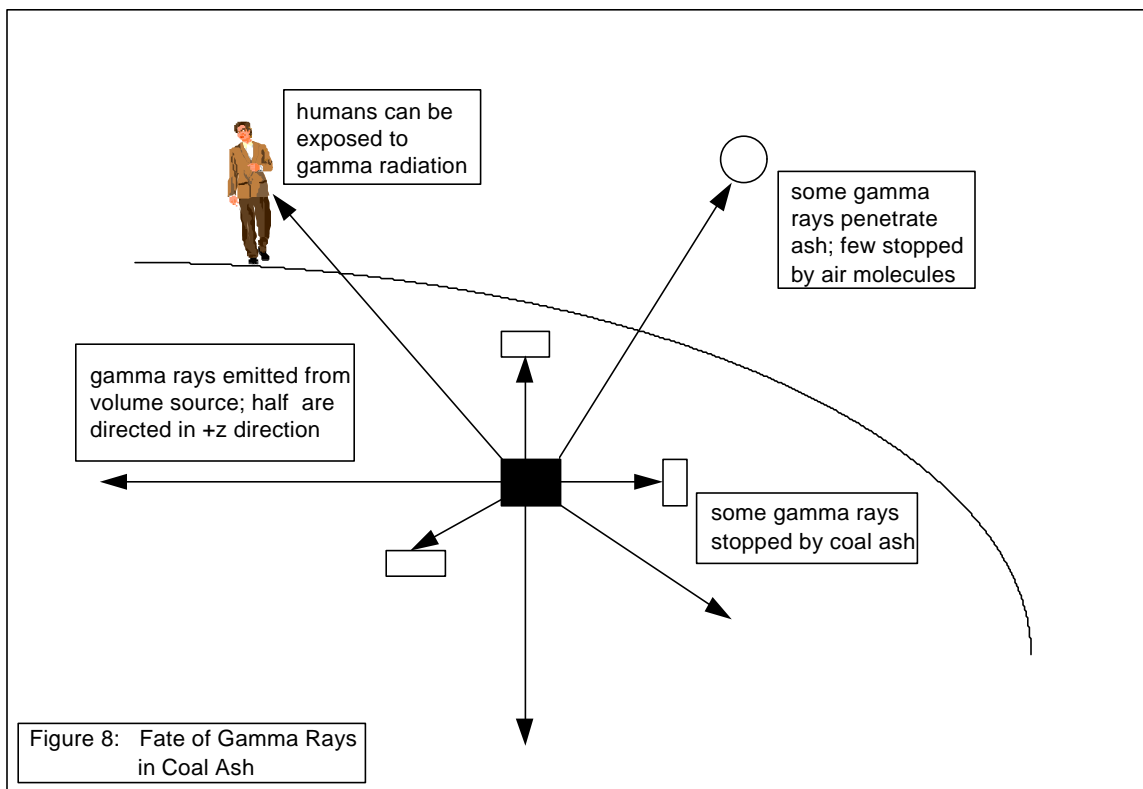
humans can be exposed to gamma radiation

some gamma rays penetrate ash; few stopped by air molecules

gamma rays emitted from volume source; half are directed in +z direction

some gamma rays stopped by coal ash

Figure 8: Fate of Gamma Rays in Coal Ash